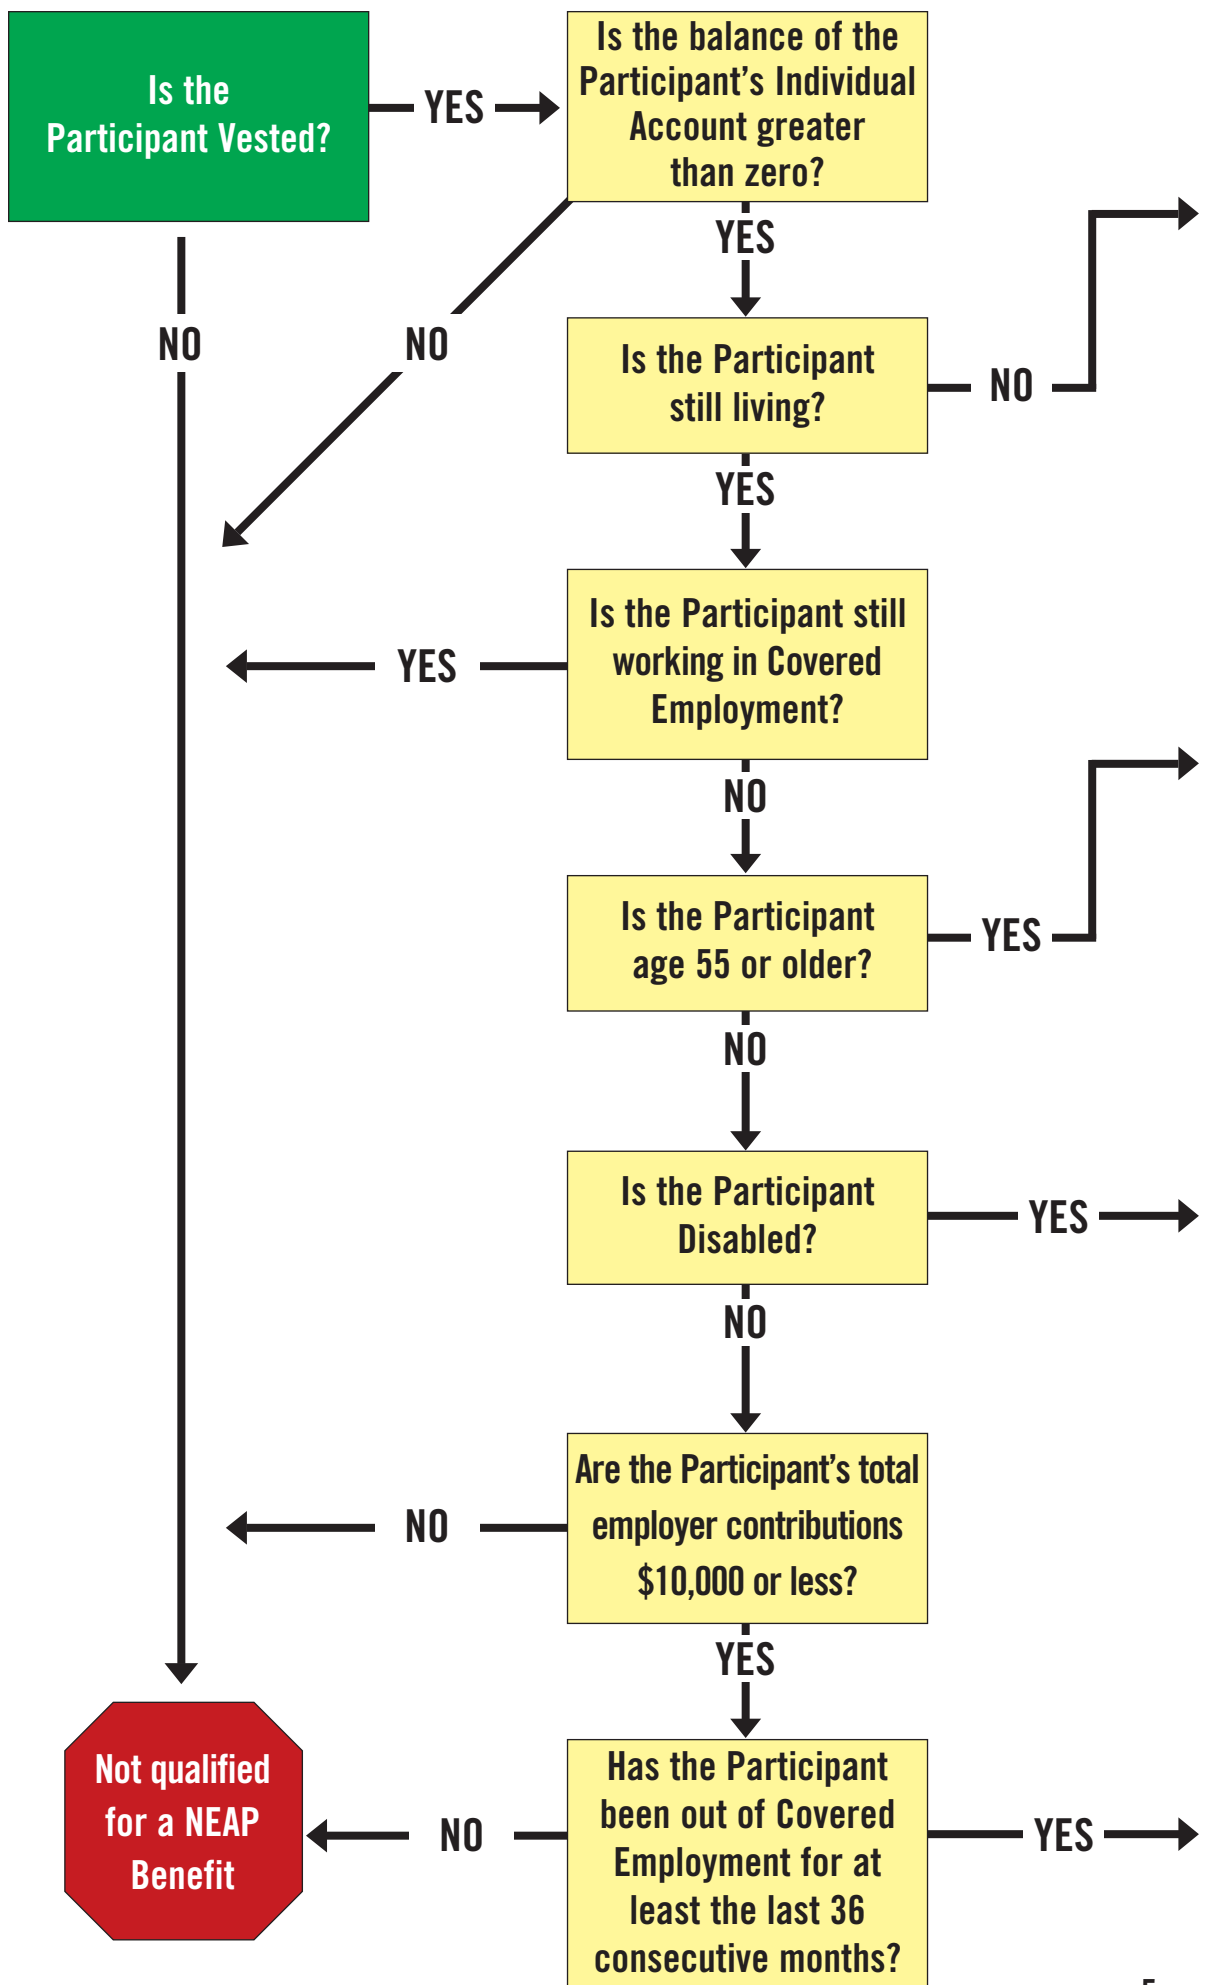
Is the Participant Vested?

YES

Is the balance of the Participant's Individual Account greater than zero?

NO

NO

YES

Is the Participant still living?

NO

YES

Is the Participant still working in Covered Employment?

YES

NO

Is the Participant age 55 or older?

YES

NO

Is the Participant Disabled?

YES

NO

Are the Participant's total employer contributions $10,000 or less?

NO

YES

Not qualified for a NEAP Benefit

NO

Has the Participant been out of Covered Employment for at least the last 36 consecutive months?

YES